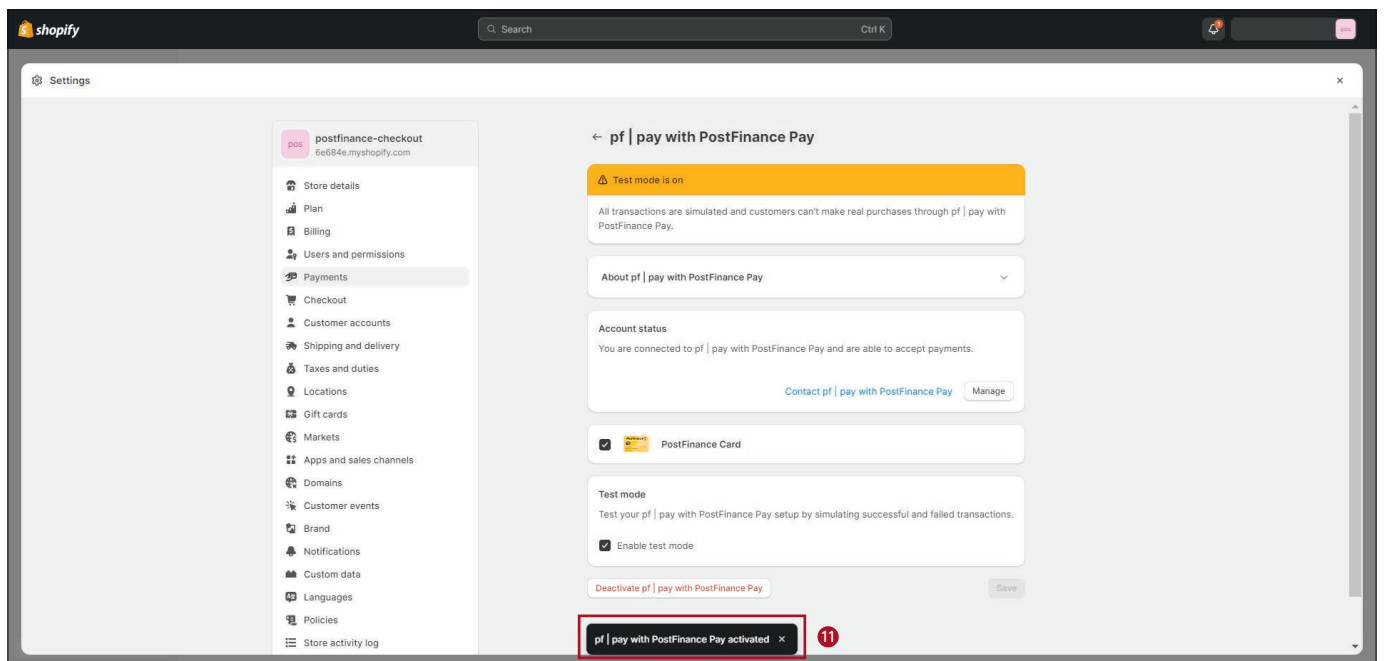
shopify

Search Ctrl K

Settings

×

pos postfinance-checkout
6e684e.myshopify.com

Store details
Plan
Billing
Users and permissions
Payments
Checkout
Customer accounts
Shipping and delivery
Taxes and duties
Locations
Gift cards
Markets
Apps and sales channels
Domains
Customer events
Brand
Notifications
Custom data
Languages
Policies
Store activity log

← pf | pay with PostFinance Pay

Test mode is on

All transactions are simulated and customers can't make real purchases through pf | pay with PostFinance Pay.

About pf | pay with PostFinance Pay

Account status

You are connected to pf | pay with PostFinance Pay and are able to accept payments.

Contact pf | pay with PostFinance Pay Manage

PostFinance Card

Test mode

Test your pf | pay with PostFinance Pay setup by simulating successful and failed transactions.

Enable test mode

Deactivate pf | pay with PostFinance Pay

Save

pf | pay with PostFinance Pay activated ×

11